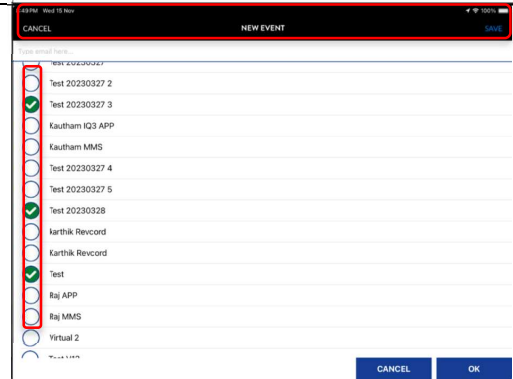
4:49 PM Wed 15 Nov
100%
CANCEL
NEW EVENT
SAVE
Type email here...
Test 20230327
Test 20230327 2
Test 20230327 3
Kautham IQ3 APP
Kautham MMS
Test 20230327 4
Test 20230327 5
Test 20230328
karthik Revcord
Karthik Revcord
Test
Raj APP
Raj MMS
Virtual 2
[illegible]
CANCEL
OK